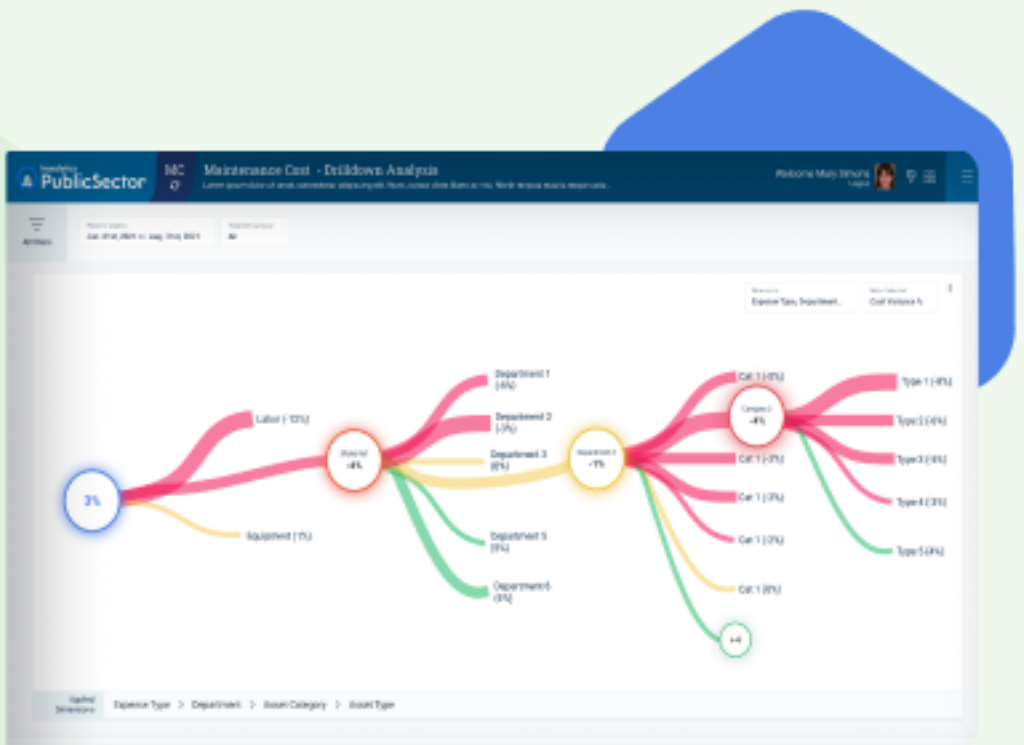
PublicSector

MC

Maintenance Cost - Drilldown Analysis

Lorem ipsum dolor sit amet, consectetur adipiscing elit. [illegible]

Welcome Mary Simons
Logout

Filters

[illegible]
Jan 01st, 2021 - Aug 31st, 2021

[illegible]
All

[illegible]
Expense Type, Department...

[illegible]
Cost Variance %

3%

Labor (-12%)

Equipment (1%)

Material
-4%

Department 1
(-4%)

Department 2
(-3%)

Department 3
(0%)

Department 5
(0%)

Department 6
(0%)

Department 4
-1%

Cat 1 (-3%)

Category 2
-4%

Cat 1 (-2%)

Cat 1 (-2%)

Cat 1 (-2%)

Cat 1 (0%)

+4

Type 1 (-8%)

Type 2 (-6%)

Type 3 (-5%)

Type 4 (-3%)

Type 5 (0%)

Applied Dimensions

Expense Type > Department > Asset Category > Asset Type